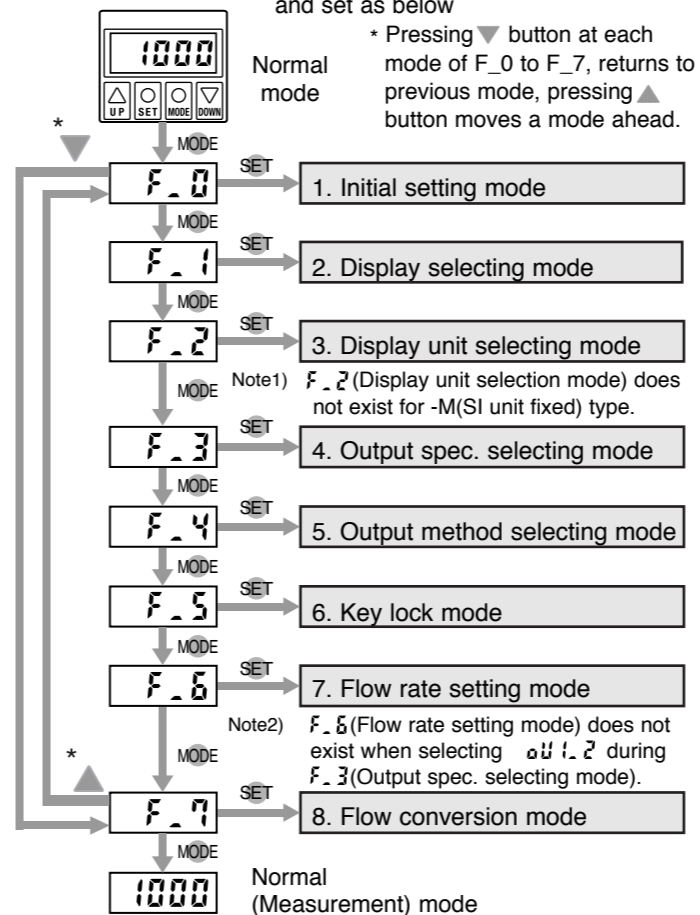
and set as below

1000

UP SET MODE DOWN

Normal mode

* Pressing ▼ button at each mode of F_0 to F_7, returns to previous mode, pressing ▲ button moves a mode ahead.

*

MODE

F_0 SET 1. Initial setting mode

MODE

F_1 SET 2. Display selecting mode

MODE

F_2 SET 3. Display unit selecting mode

MODE Note1) F_2 (Display unit selection mode) does not exist for -M(SI unit fixed) type.

F_3 SET 4. Output spec. selecting mode

MODE

F_4 SET 5. Output method selecting mode

MODE

F_5 SET 6. Key lock mode

MODE

F_6 SET 7. Flow rate setting mode

Note2) F_6 (Flow rate setting mode) does not exist when selecting oU1_2 during F_3 (Output spec. selecting mode).

*

MODE

F_7 SET 8. Flow conversion mode

MODE

1000 Normal (Measurement) mode